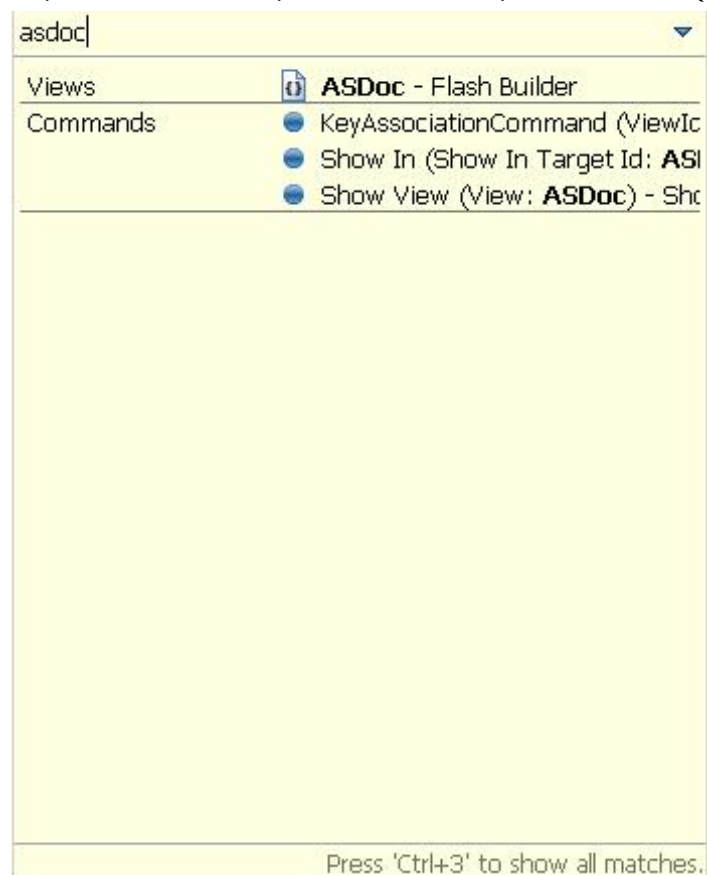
asdoc

| Views | ASDoc - Flash Builder |
|---|---|
| Commands | KeyAssociationCommand (ViewIc |
| | Show In (Show In Target Id: ASI |
| | Show View (View: ASDoc) - Shc |

Press 'Ctrl+3' to show all matches.